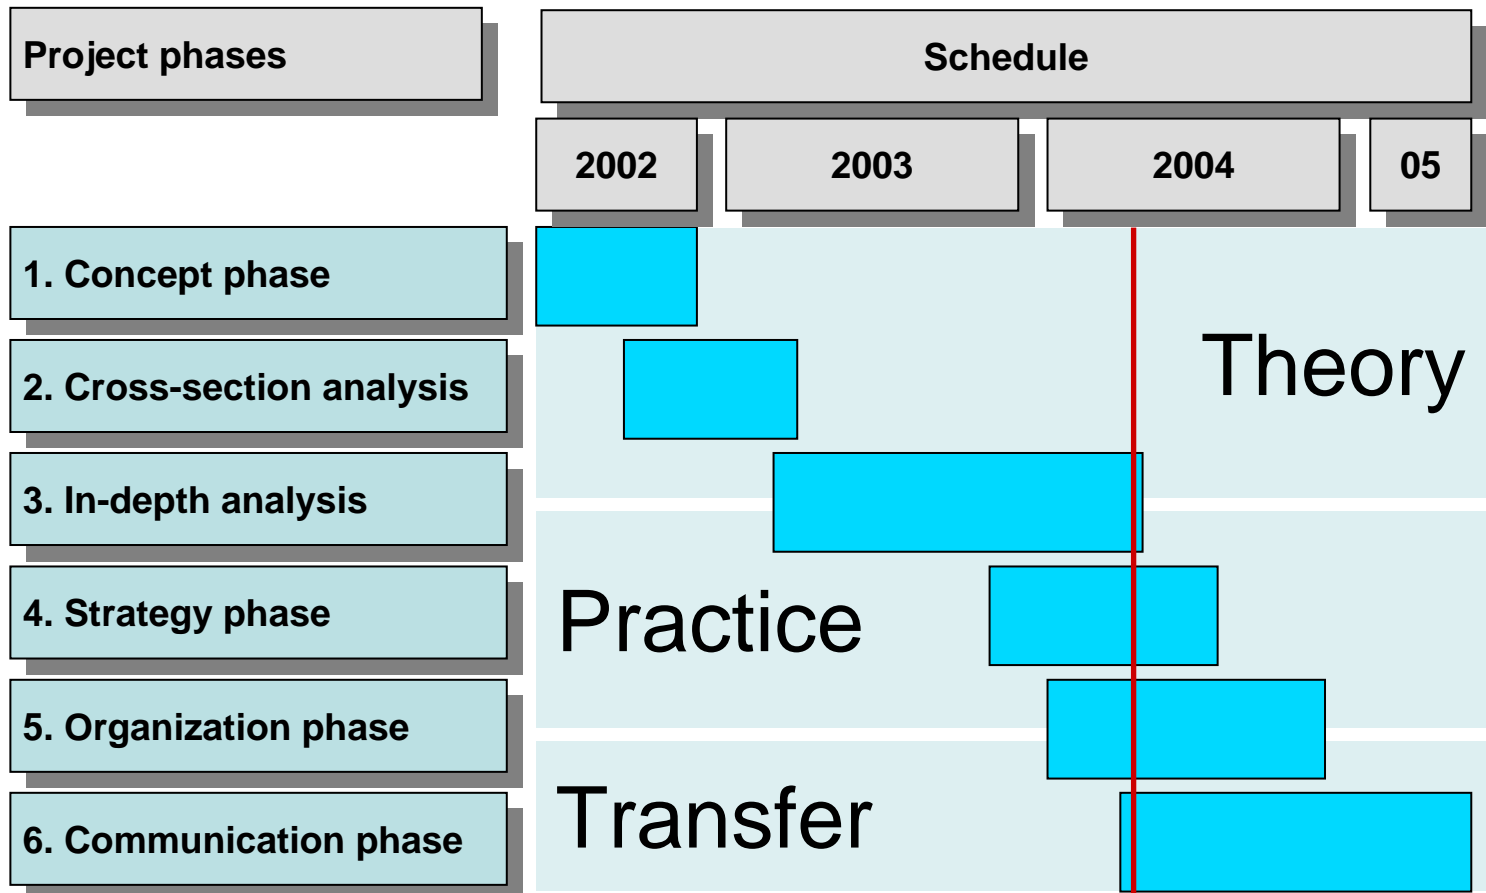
| Project phases | Schedule |
|---|---|

2002 2003 2004 05

1. Concept phase

2. Cross-section analysis

3. In-depth analysis

4. Strategy phase

5. Organization phase

6. Communication phase

Theory

Practice

Transfer